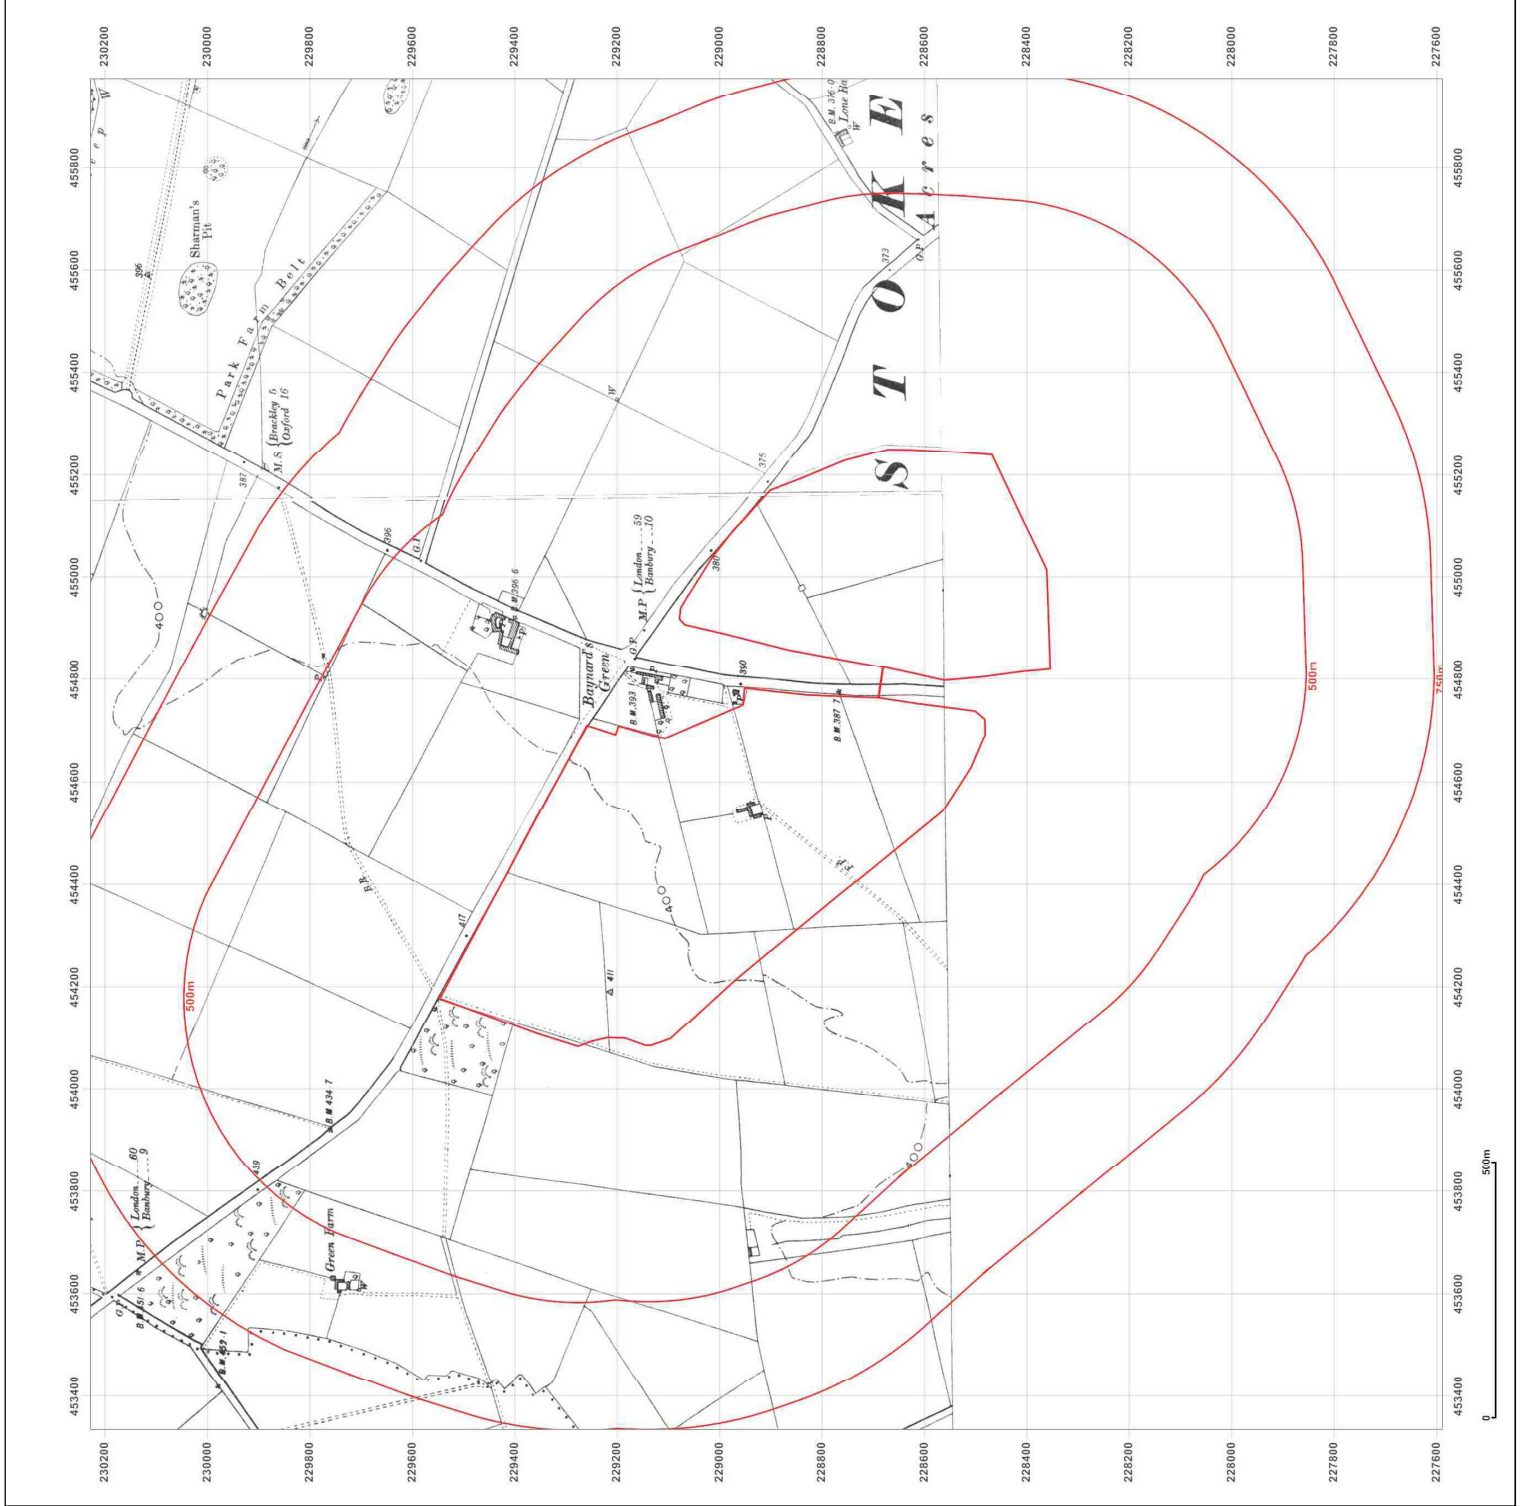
230200
230000
229800
229600
229400
229200
229000
228800
228600
228400
228200
228000
227800
227600

455800
455600
455400
455200
455000
454800
454600
454400
454200
454000
453800
453600
453400

Sharman's Pit
396
Park Farm Belt
M.S {Brackley 5 Oxford 16}
387
396
G.P.
B.M. 396 6
Baynard's Green
M.P {London 59 Banbury 10}
G.P.
B.M. 393
380
375
380
W
373
G.P.
B.M. 376 0
Lone Ba
W
S T O K E
Acres
B.M. 387 7
400
400
400
B.R.
417
411
B.M. 434 7
439
M.P {London 60 Banbury 9}
G.P.
B.M. 51 6
B.M. 459 1
Green Farm
W
500m
500m
750m
0
500m